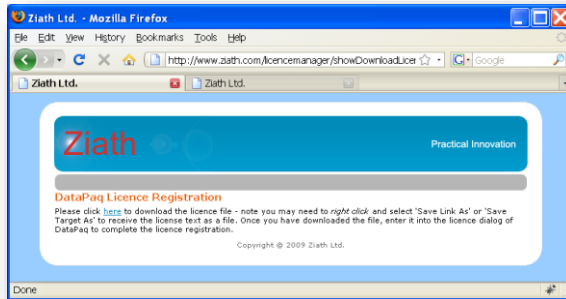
Ziath Ltd. - Mozilla Firefox

File Edit View History Bookmarks Tools Help

http://www.ziath.com/licencemanager/showDownloadLice

Google

Ziath Ltd.

Ziath Ltd.

Ziath

Practical Innovation

DataPaq Licence Registration

Please click here to download the licence file - note you may need to right click and select 'Save Link As' or 'Save Target As' to receive the license text as a file. Once you have downloaded the file, enter it into the licence dialog of DataPaq to complete the licence registration.

Copyright © 2009 Ziath Ltd.

Done